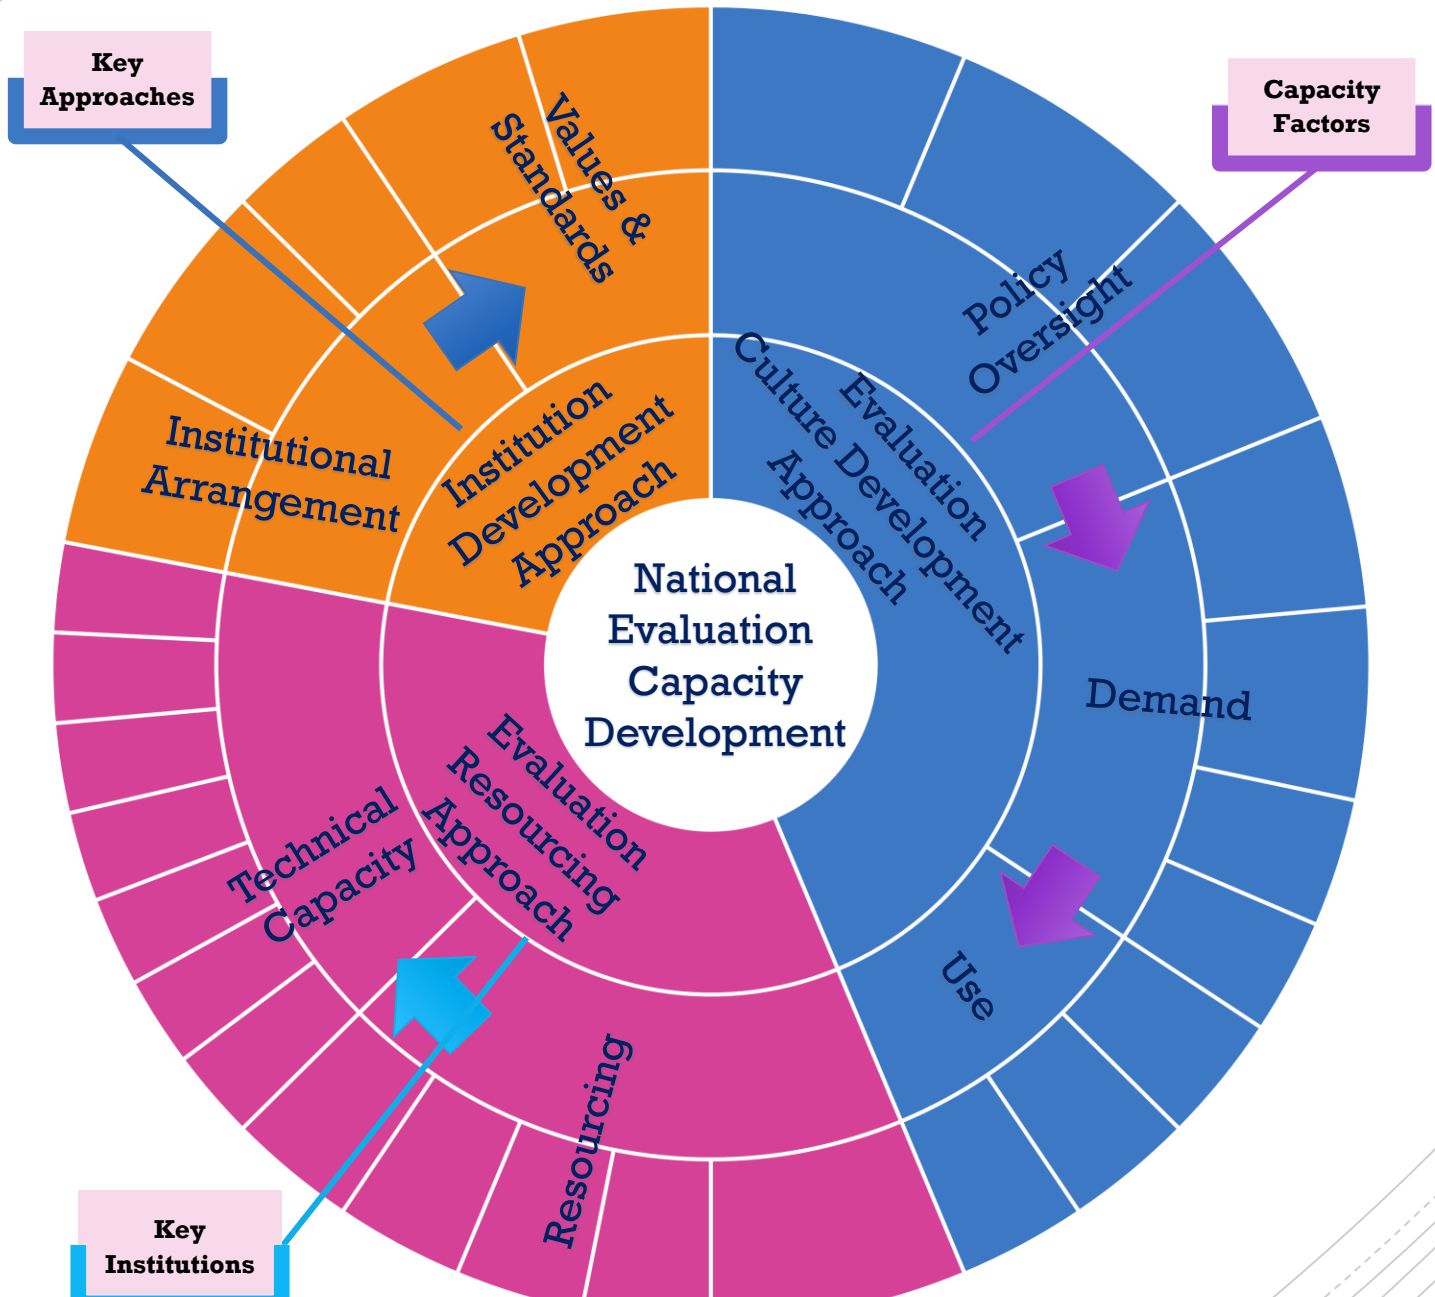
Key Approaches

Capacity Factors

Values & Standards

Policy Oversight

Institutional Arrangement

Institution Development Approach

Evaluation Culture Development Approach

National Evaluation Capacity Development

Demand

Technical Capacity

Evaluation Resourcing Approach

Use

Resourcing

Key Institutions